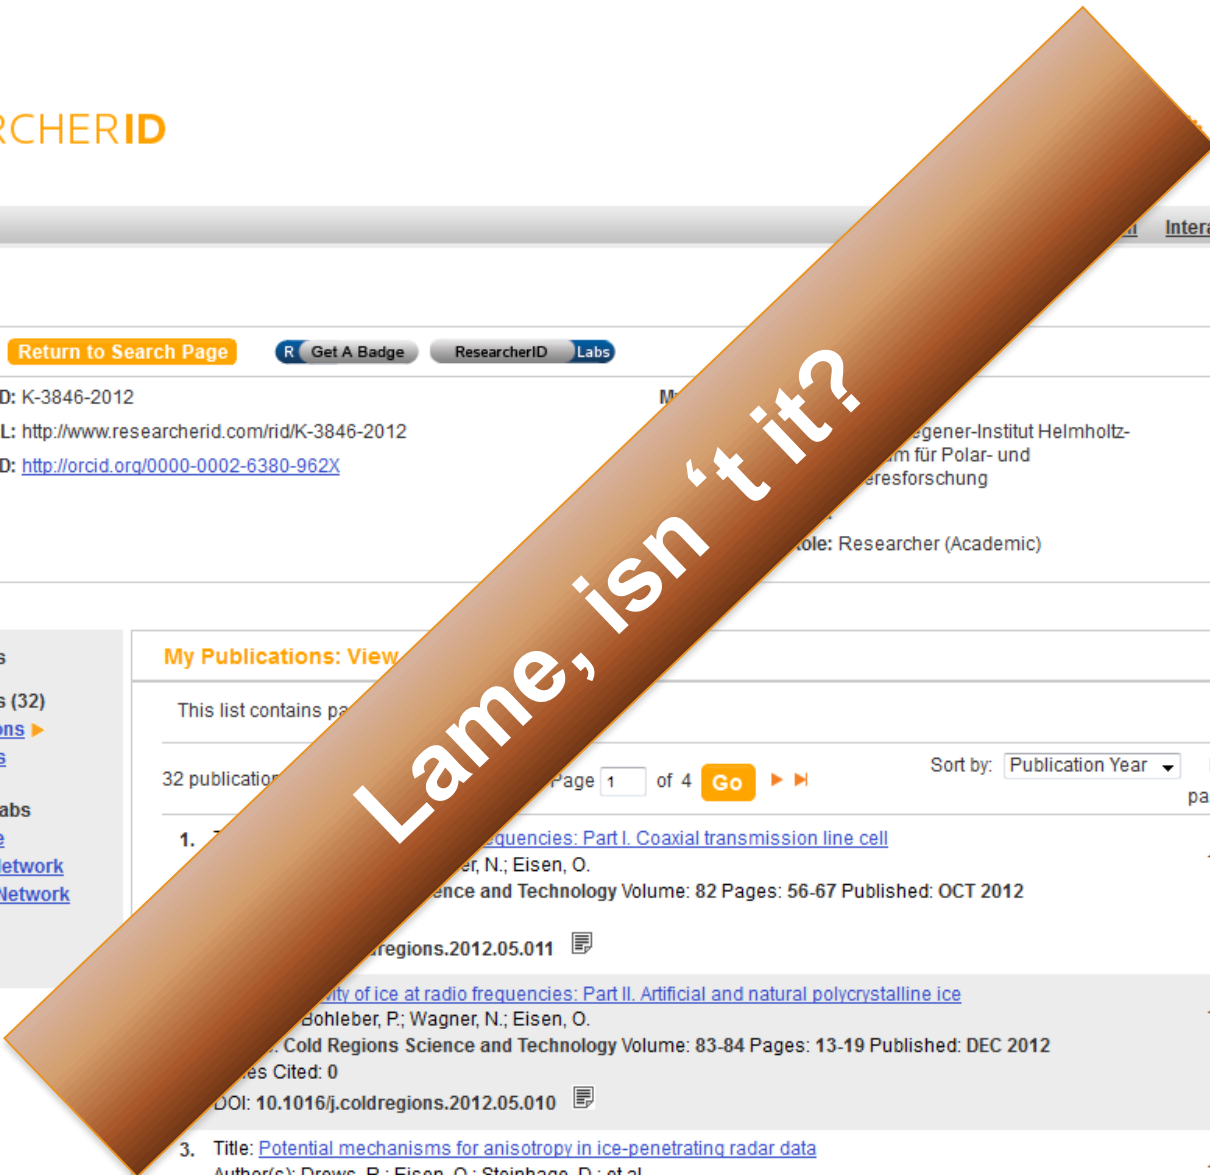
RCHERID

Intera

Return to Search Page

R Get A Badge

ResearcherID Labs

D: K-3846-2012

L: http://www.researcherid.com/rid/K-3846-2012

D: http://orcid.org/0000-0002-6380-962X

M

egener-Institut Helmholtz-

m für Polar- und

eresforschung

ole: Researcher (Academic)

Lame, isn 't it?

s

s (32)

ons

s

abs

e

etwork

Network

My Publications: View

This list contains pa

32 publication

Page 1 of 4 Go

Sort by: Publication Year

pa

1.

quencies: Part I. Coaxial transmission line cell

er, N.; Eisen, O.

ence and Technology Volume: 82 Pages: 56-67 Published: OCT 2012

regions.2012.05.011

vity of ice at radio frequencies: Part II. Artificial and natural polycrystalline ice

Bohleber, P.; Wagner, N.; Eisen, O.

Cold Regions Science and Technology Volume: 83-84 Pages: 13-19 Published: DEC 2012

es Cited: 0

DOI: 10.1016/j.coldregions.2012.05.010

3. Title: Potential mechanisms for anisotropy in ice-penetrating radar data

Author(s): Drews, R.; Eisen, O.; Steinhage, D.; et al.